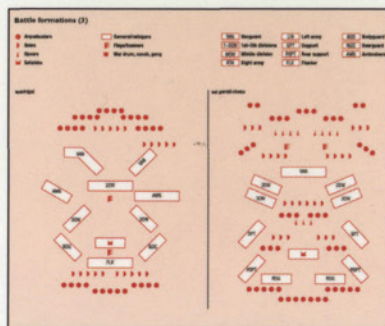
Battle formations (3)

Arcubusiers
Bows
Spears
Infantry
General/Hatamoto
Flags/banners
War drum, conch, gong

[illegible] Vanguard
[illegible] 1st-5th divisions
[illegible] Middle division
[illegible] Right army
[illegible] Left army
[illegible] Support
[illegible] Rear support
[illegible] Flanker
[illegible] Rearguard
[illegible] Rearguard
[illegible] Ambushers

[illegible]

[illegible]